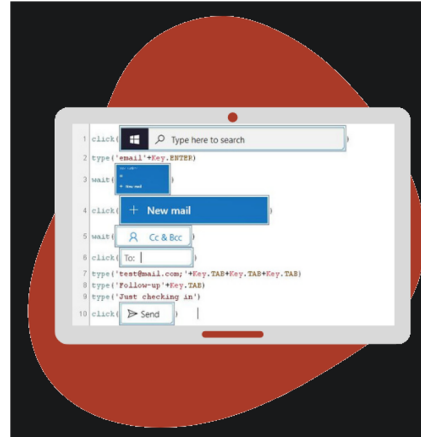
1 click( Type here to search )
2 type('email'+Key.ENTER)
3 wait( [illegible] )
4 click( + New mail )
5 wait( Cc & Bcc )
6 click( To: )
7 type('test@mail.com;'+Key.TAB+Key.TAB+Key.TAB)
8 type('Follow-up'+Key.TAB)
9 type('Just checking in')
10 click( Send )